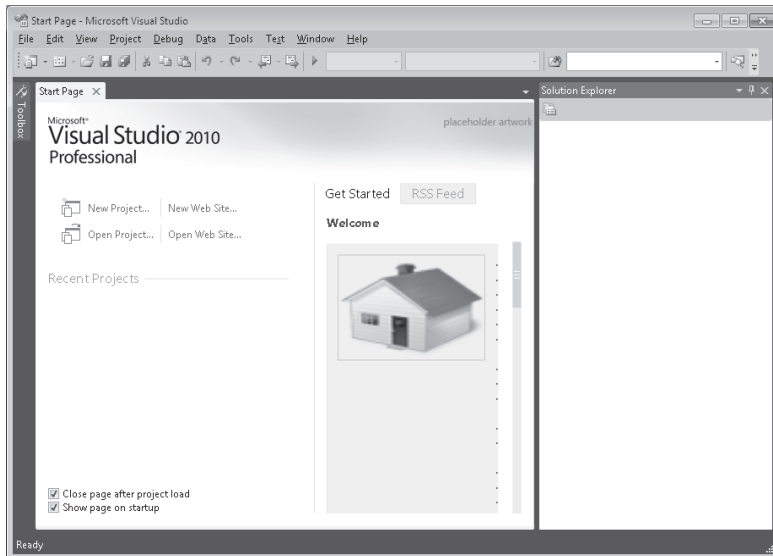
Start Page - Microsoft Visual Studio

File Edit View Project Debug Data Tools Test Window Help

Toolbox

Start Page ×

Solution Explorer

Microsoft®
Visual Studio 2010
Professional

placeholder artwork

New Project... New Web Site...
Open Project... Open Web Site...

Get Started RSS Feed

Welcome

Recent Projects

Close page after project load
Show page on startup

Ready